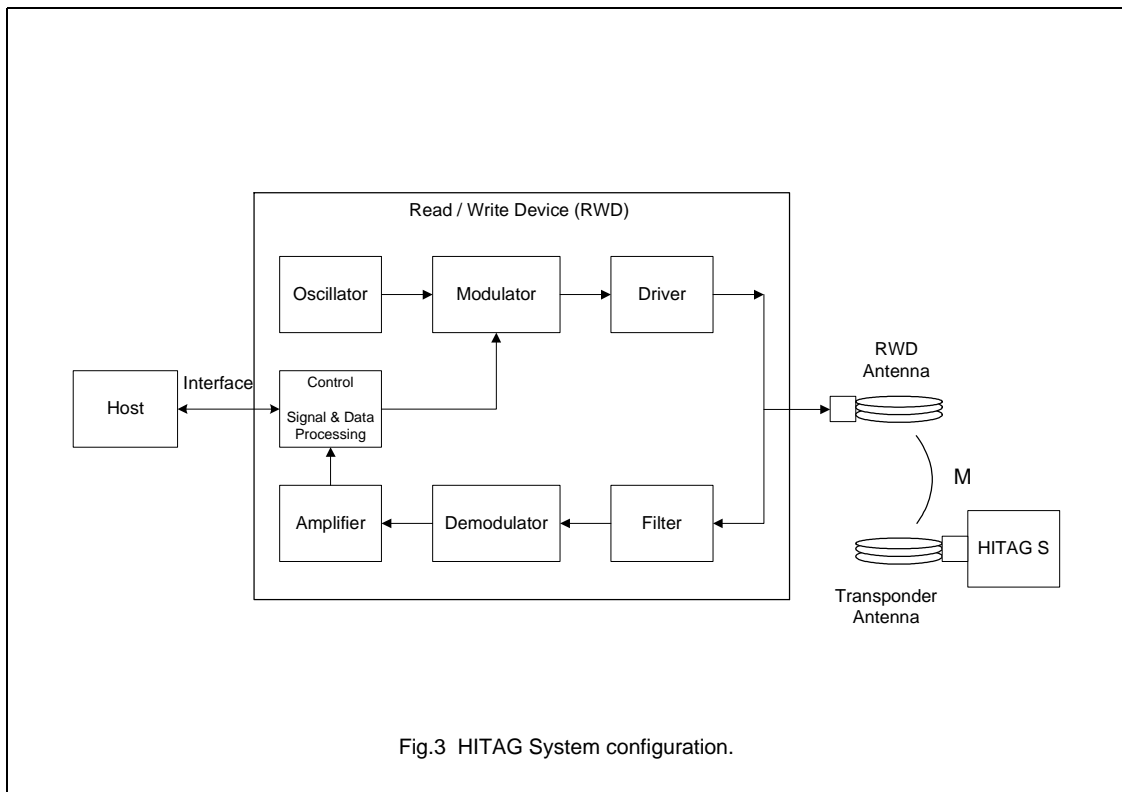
Read / Write Device (RWD)

Oscillator

Modulator

Driver

Host

Interface

Control

Signal & Data Processing

RWD Antenna

M

Amplifier

Demodulator

Filter

HITAG S

Transponder Antenna

Fig.3 HITAG System configuration.